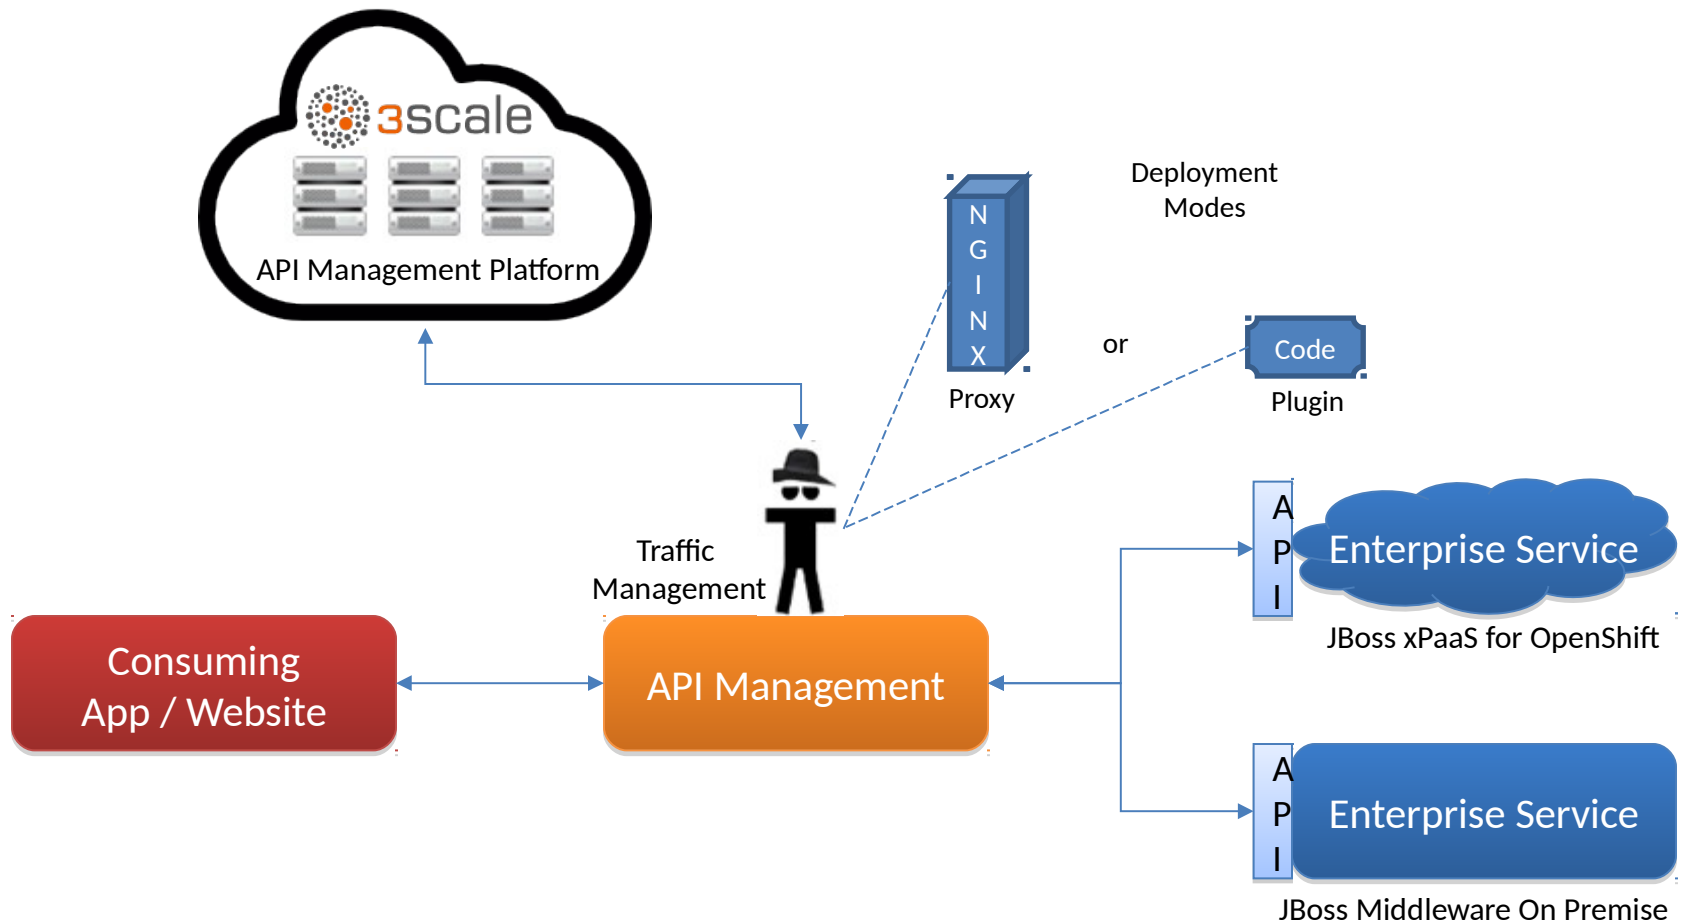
3scale

API Management Platform

N
G
I
N
X

Proxy

Deployment Modes

or

Code

Plugin

Traffic Management

A
P
I

Enterprise Service

JBoss xPaaS for OpenShift

Consuming App / Website

API Management

A
P
I

Enterprise Service

JBoss Middleware On Premise